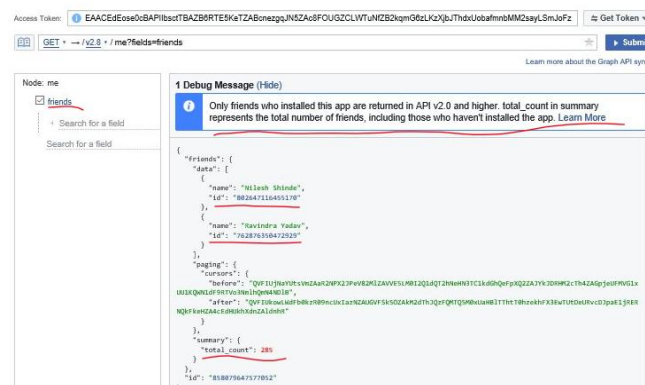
Access Token: EAACEdEose0cBAPIlbsctTBAZB6RTE5KeTZABcnezgqJN5ZAc8FOUGZCLWTuNfZB2kqmG6zLKzXjbJThdxUobafmnbMM2sayLSmJoFz | Get Token ▾

GET ▾ → /v2.8 ▾ / me?fields=friends | Submit

Learn more about the Graph API syn

Node: me

friends

+ Search for a field

Search for a field

1 Debug Message (Hide)

Only friends who installed this app are returned in API v2.0 and higher. total_count in summary represents the total number of friends, including those who haven't installed the app. Learn More

{
  "friends": {
    "data": [
      {
        "name": "Nilesh Shinde",
        "id": "802647116455170"
      },
      {
        "name": "Ravindra Yadav",
        "id": "762876350472929"
      }
    ],
    "paging": {
      "cursors": {
        "before": "QVFIUjNaYUtsVmZaa0NPX2JPeVB2M1ZaVVE5LM0I2Q1dQT2hNeHN3TC1kdGhQeFpXQ2ZAJYk3DRHM2cTh4ZAGpjeUFMVG1xUU1KQWN1dF9RTVo5Nm1hQmN4NDl0",
        "after": "QVFIUkowLWdFb0kzR09ncUxIazNZAUGVFSk5OZAkM2dThJQzFQMTQ5MWUaHBlTThtT0hzekhFX3EwTUtDeUNvcDJpaE1jREhNQkFkeHZA4cEdHUkhXdnZAldnhR"
      }
    },
    "summary": {
      "total_count": 285
    }
  },
  "id": "858079647577052"